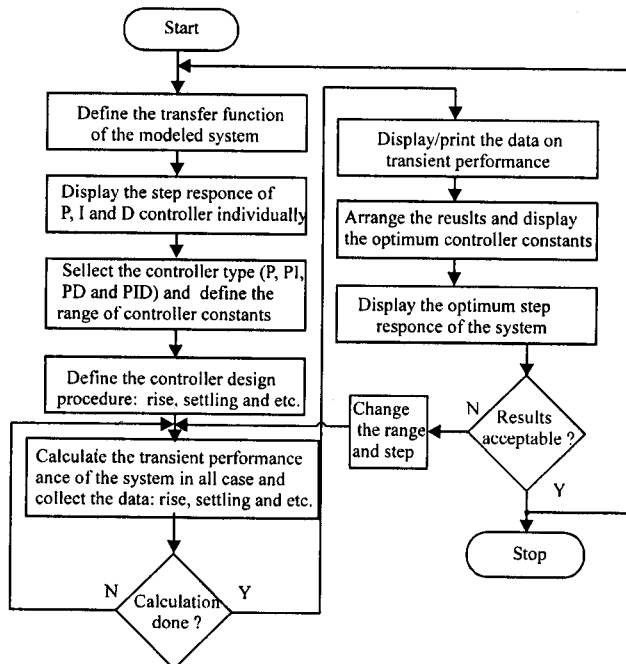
Start

Define the transfer function of the modeled system

Display the step responce of P, I and D controller individually

Sellect the controller type (P, PI, PD and PID) and define the range of controller constants

Define the controller design procedure: rise, settling and etc.

Calculate the transient performance ance of the system in all case and collect the data: rise, settling and etc.

N

Calculation done ?

Y

Display/print the data on transient performance

Arrange the reuslts and display the optimum controller constants

Display the optimum step responce of the system

N

Results acceptable ?

Change the range and step

Y

Stop